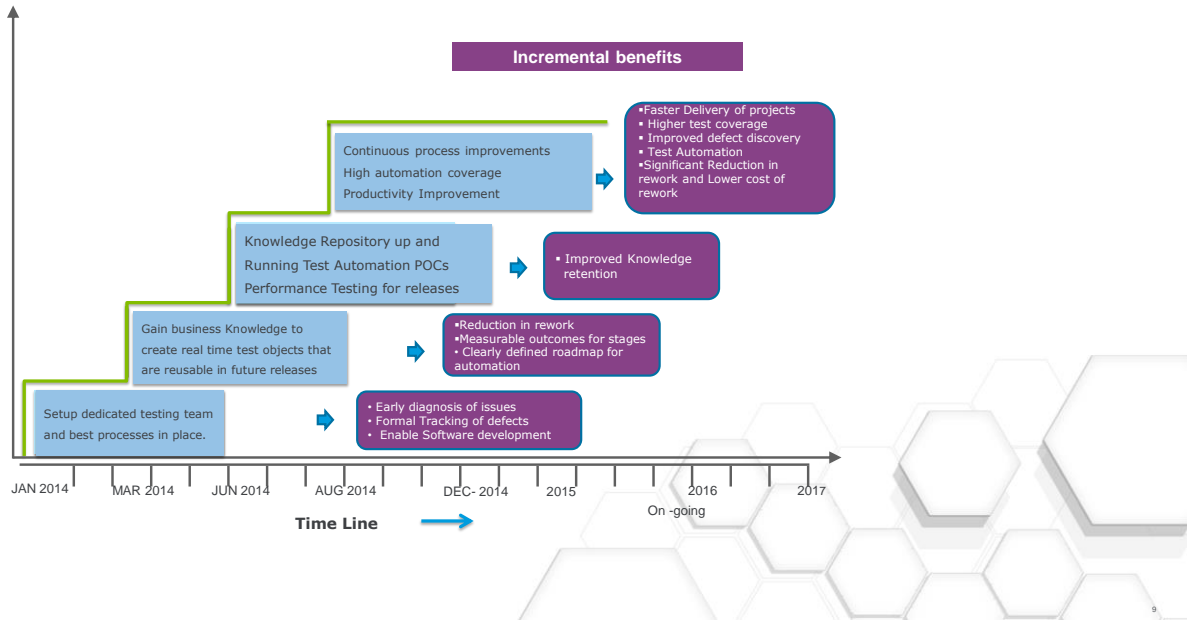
Incremental benefits

Continuous process improvements
High automation coverage
Productivity Improvement

▪Faster Delivery of projects
▪ Higher test coverage
▪ Improved defect discovery
▪ Test Automation
▪Significant Reduction in rework and Lower cost of rework

Knowledge Repository up and Running Test Automation POCs
Performance Testing for releases

▪ Improved Knowledge retention

Gain business Knowledge to create real time test objects that are reusable in future releases

▪Reduction in rework
▪Measurable outcomes for stages
▪ Clearly defined roadmap for automation

Setup dedicated testing team and best processes in place.

• Early diagnosis of issues
• Formal Tracking of defects
• Enable Software development

JAN 2014 MAR 2014 JUN 2014 AUG 2014 DEC- 2014 2015 2016 2017

On -going

Time Line

9